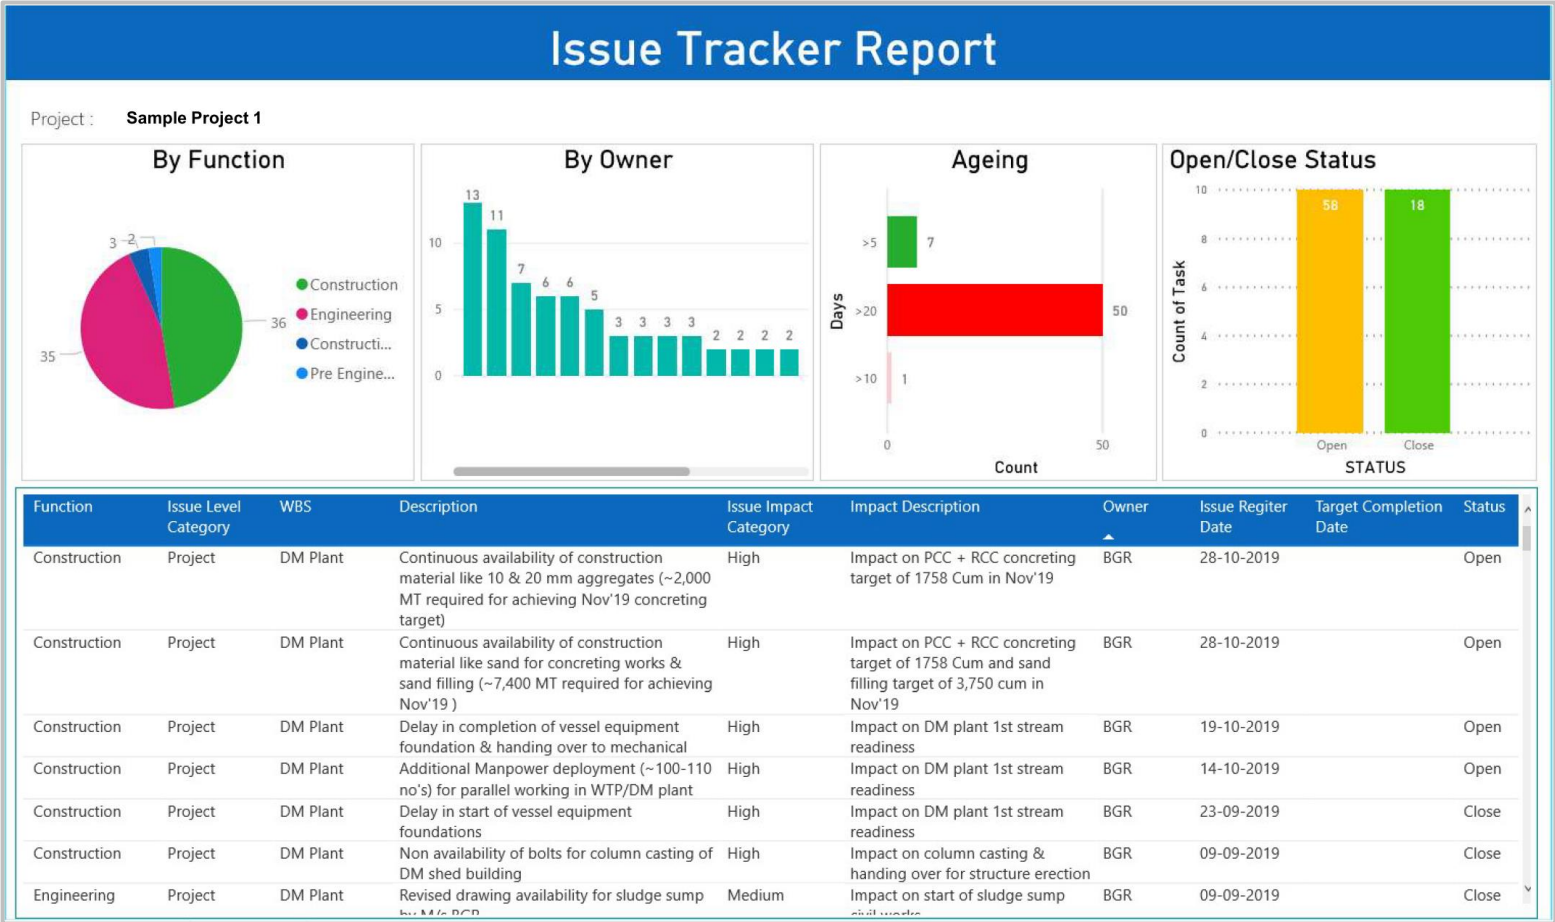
Issue Tracker Report

Project : Sample Project 1

By Function

3 2 36 35

Construction
Engineering
Constructi...
Pre Engine...

By Owner

13 11 7 6 6 5 3 3 3 3 2 2 2 2

10 5 0

Ageing

>5 7
>20 50
>10 1

Days

0 50

Count

Open/Close Status

10 8 6 4 2 0

Count of Task

58 18

Open Close

STATUS

| Function | Issue Level Category | WBS | Description | Issue Impact Category | Impact Description | Owner | Issue Regiter Date | Target Completion Date | Status |
|---|---|---|---|---|---|---|---|---|---|
| Construction | Project | DM Plant | Continuous availability of construction material like 10 & 20 mm aggregates (~2,000 MT required for achieving Nov'19 concreting target) | High | Impact on PCC + RCC concreting target of 1758 Cum in Nov'19 | BGR | 28-10-2019 | | Open |
| Construction | Project | DM Plant | Continuous availability of construction material like sand for concreting works & sand filling (~7,400 MT required for achieving Nov'19 ) | High | Impact on PCC + RCC concreting target of 1758 Cum and sand filling target of 3,750 cum in Nov'19 | BGR | 28-10-2019 | | Open |
| Construction | Project | DM Plant | Delay in completion of vessel equipment foundation & handing over to mechanical | High | Impact on DM plant 1st stream readiness | BGR | 19-10-2019 | | Open |
| Construction | Project | DM Plant | Additional Manpower deployment (~100-110 no's) for parallel working in WTP/DM plant | High | Impact on DM plant 1st stream readiness | BGR | 14-10-2019 | | Open |
| Construction | Project | DM Plant | Delay in start of vessel equipment foundations | High | Impact on DM plant 1st stream readiness | BGR | 23-09-2019 | | Close |
| Construction | Project | DM Plant | Non availability of bolts for column casting of DM shed building | High | Impact on column casting & handing over for structure erection | BGR | 09-09-2019 | | Close |
| Engineering | Project | DM Plant | Revised drawing availability for sludge sump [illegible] | Medium | Impact on start of sludge sump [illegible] | BGR | 09-09-2019 | | Close |